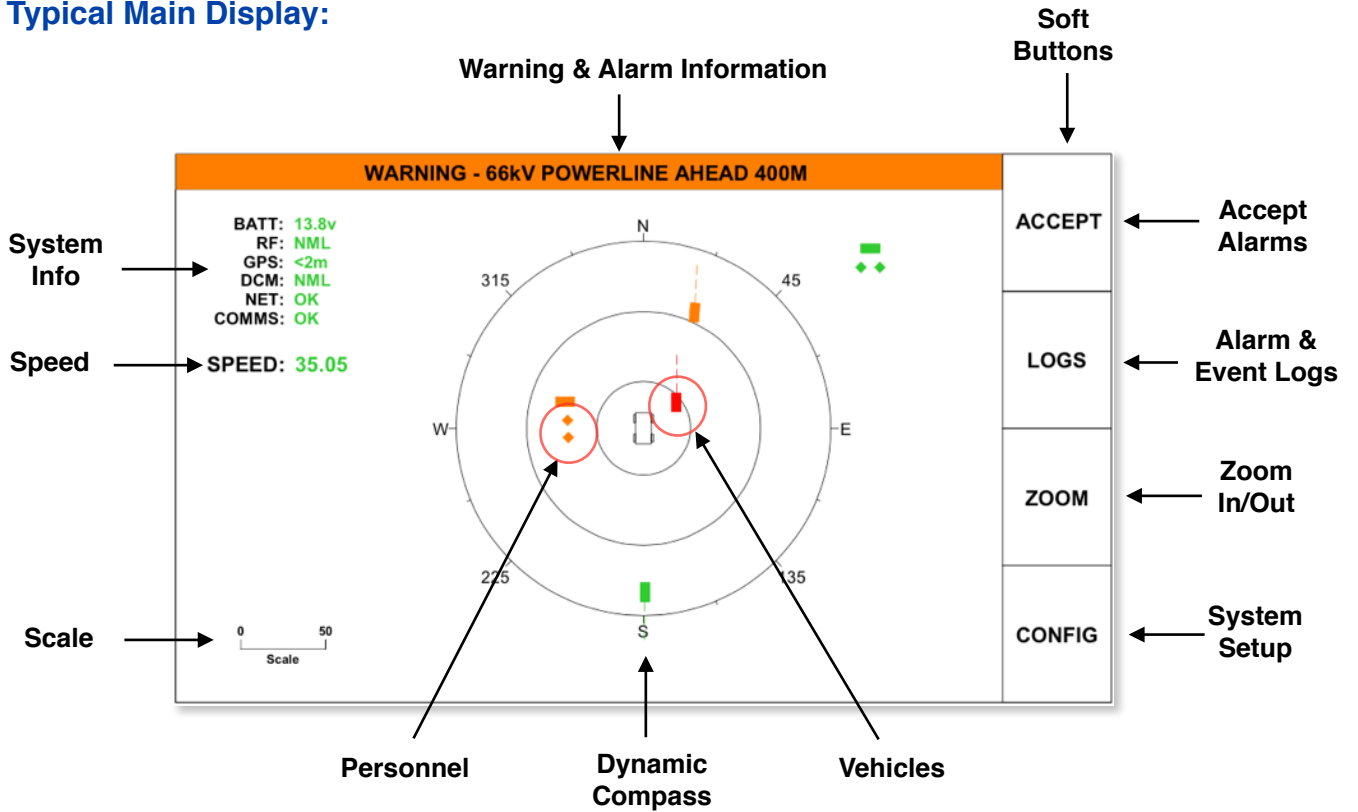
Typical Main Display:

Warning & Alarm Information

Soft Buttons

WARNING - 66kV POWERLINE AHEAD 400M

System Info

BATT: 13.8v
RF: NML
GPS: <2m
DCM: NML
NET: OK
COMMS: OK

Speed

SPEED: 35.05

N
315
45
W
E
225
135
S

Scale

0
50
Scale

ACCEPT

Accept Alarms

LOGS

Alarm & Event Logs

ZOOM

Zoom In/Out

CONFIG

System Setup

Personnel

Dynamic Compass

Vehicles